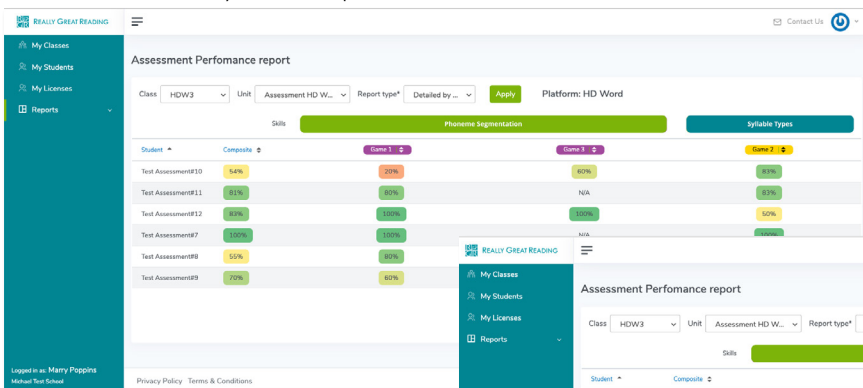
REALLY GREAT READING

My Classes
My Students
My Licenses
Reports

Contact Us

Assessment Perfomance report

Class HDW3 Unit Assessment HD W... Report type* Detailed by ... Apply Platform: HD Word

Skills Phoneme Segmentation Syllable Types

| Student | Composite | Game 1 | Game 3 | Game 2 |
|---|---|---|---|---|
| Test Assessment#10 | 54% | 20% | 60% | 83% |
| Test Assessment#11 | 81% | 80% | N/A | 83% |
| Test Assessment#12 | 83% | 100% | 100% | 50% |
| Test Assessment#7 | 100% | 100% | N/A | 100% |
| Test Assessment#8 | 55% | 80% | | |
| Test Assessment#9 | 70% | 60% | | |

Logged in as: Marry Poppins
Michael Test School

Privacy Policy Terms & Conditions

REALLY GREAT READING

My Classes
My Students
My Licenses
Reports

Assessment Perfomance report

Class HDW3 Unit Assessment HD W... Report type*

Skills

Student Composite